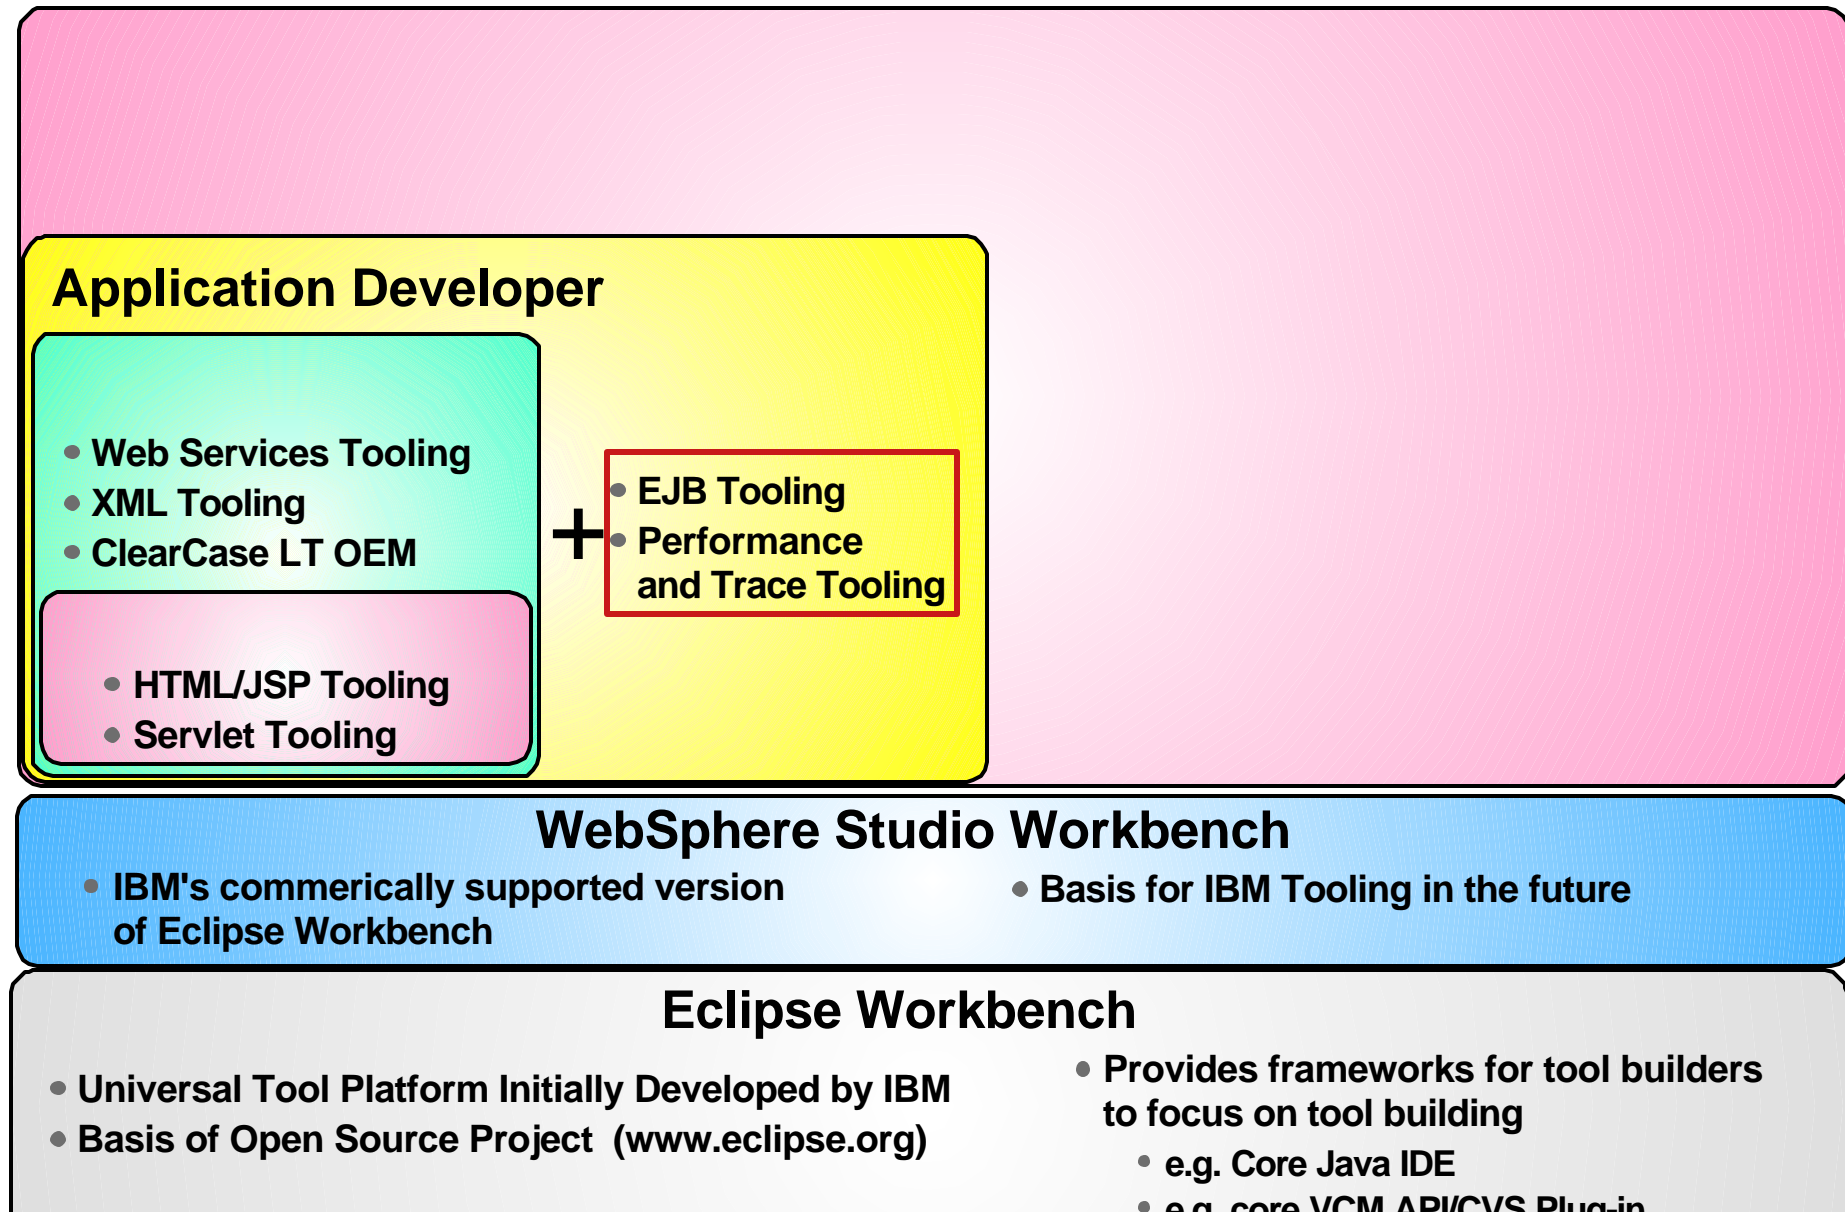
Application Developer

Web Services Tooling
XML Tooling
ClearCase LT OEM

HTML/JSP Tooling
Servlet Tooling

+

EJB Tooling
Performance and Trace Tooling

WebSphere Studio Workbench

IBM's commerically supported version of Eclipse Workbench

Basis for IBM Tooling in the future

Eclipse Workbench

Universal Tool Platform Initially Developed by IBM
Basis of Open Source Project (www.eclipse.org)

Provides frameworks for tool builders to focus on tool building
e.g. Core Java IDE
e.g. core VCM API/CVS Plug-in